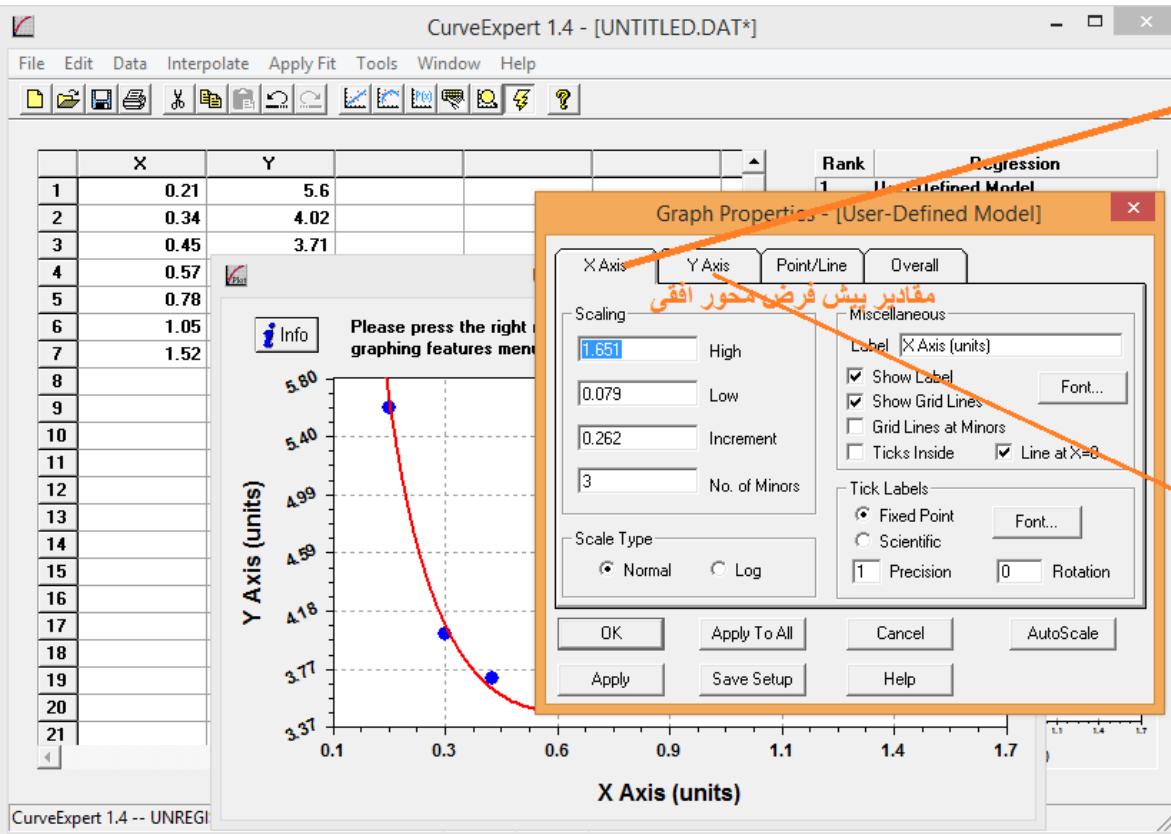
CurveExpert 1.4 - [UNTITLED.DAT*]

File Edit Data Interpolate Apply Fit Tools Window Help

| | X | Y | | | |
|---|---|---|---|---|---|
| 1 | 0.21 | 5.6 | | | |
| 2 | 0.34 | 4.02 | | | |
| 3 | 0.45 | 3.71 | | | |
| 4 | 0.57 | | | | |
| 5 | 0.78 | | | | |
| 6 | 1.05 | | | | |
| 7 | 1.52 | | | | |
| 8 | | | | | |
| 9 | | | | | |
| 10 | | | | | |
| 11 | | | | | |
| 12 | | | | | |
| 13 | | | | | |
| 14 | | | | | |
| 15 | | | | | |
| 16 | | | | | |
| 17 | | | | | |
| 18 | | | | | |
| 19 | | | | | |
| 20 | | | | | |
| 21 | | | | | |

| Rank | Regression |
|---|---|
| 1 | User-Defined Model |

Info
Please press the right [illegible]
graphing features menu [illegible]

5.80
5.40
4.99
4.59
4.18
3.77
3.37
Y Axis (units)
0.1 0.3 0.6 0.9 1.1 1.4 1.7
X Axis (units)

Graph Properties - [User-Defined Model]

X Axis Y Axis Point/Line Overall

مقادیر پیش فرض محور افقی

Scaling
1.651 High
0.079 Low
0.262 Increment
3 No. of Minors

Scale Type
Normal Log

Miscellaneous
Label X Axis (units)
Show Label
Show Grid Lines
Grid Lines at Minors
Ticks Inside
Line at X=0
Font...

Tick Labels
Fixed Point
Scientific
Font...
1 Precision
0 Rotation

OK Apply To All Cancel AutoScale
Apply Save Setup Help

CurveExpert 1.4 -- UNREGI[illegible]